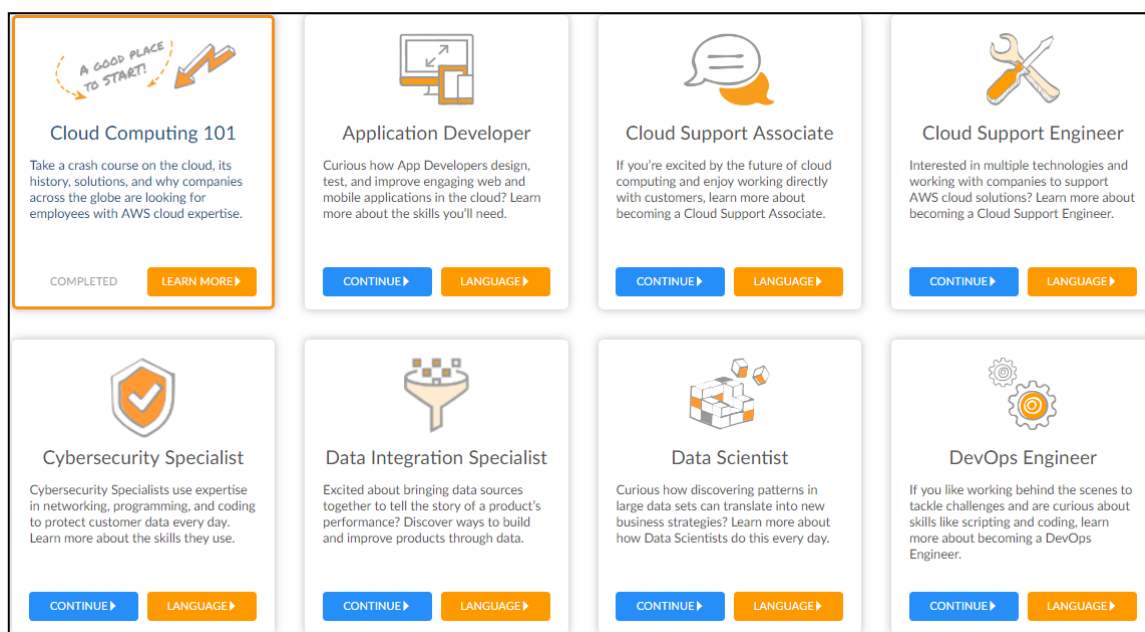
A GOOD PLACE TO START!

Cloud Computing 101

Take a crash course on the cloud, its history, solutions, and why companies across the globe are looking for employees with AWS cloud expertise.

COMPLETED LEARN MORE

Application Developer

Curious how App Developers design, test, and improve engaging web and mobile applications in the cloud? Learn more about the skills you'll need.

CONTINUE LANGUAGE

Cloud Support Associate

If you're excited by the future of cloud computing and enjoy working directly with customers, learn more about becoming a Cloud Support Associate.

CONTINUE LANGUAGE

Cloud Support Engineer

Interested in multiple technologies and working with companies to support AWS cloud solutions? Learn more about becoming a Cloud Support Engineer.

CONTINUE LANGUAGE

Cybersecurity Specialist

Cybersecurity Specialists use expertise in networking, programming, and coding to protect customer data every day. Learn more about the skills they use.

CONTINUE LANGUAGE

Data Integration Specialist

Excited about bringing data sources together to tell the story of a product's performance? Discover ways to build and improve products through data.

CONTINUE LANGUAGE

Data Scientist

Curious how discovering patterns in large data sets can translate into new business strategies? Learn more about how Data Scientists do this every day.

CONTINUE LANGUAGE

DevOps Engineer

If you like working behind the scenes to tackle challenges and are curious about skills like scripting and coding, learn more about becoming a DevOps Engineer.

CONTINUE LANGUAGE